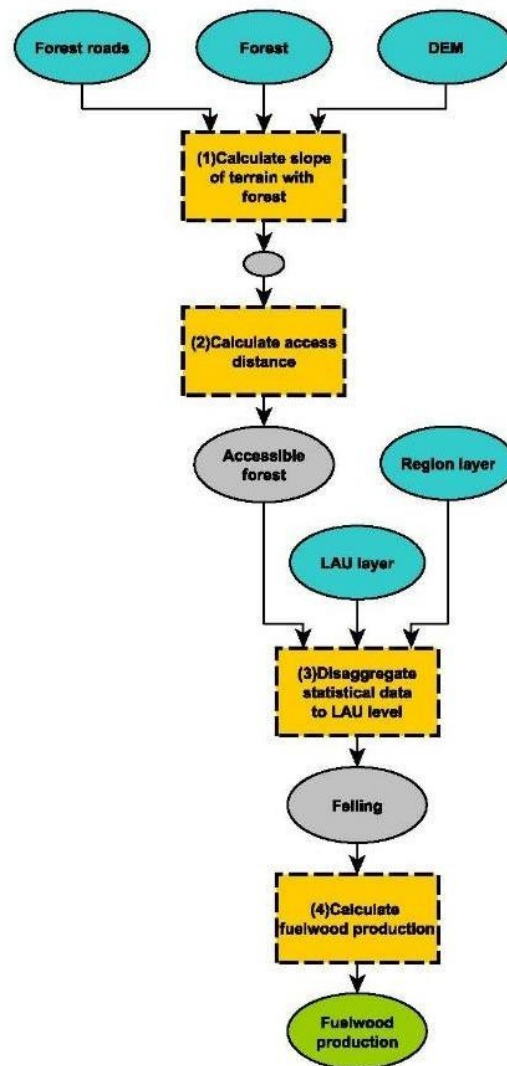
Forest roads

Forest

DEM

(1)Calculate slope of terrain with forest

(2)Calculate access distance

Accessible forest

Region layer

LAU layer

(3)Disaggregate statistical data to LAU level

Felling

(4)Calculate fuelwood production

Fuelwood production